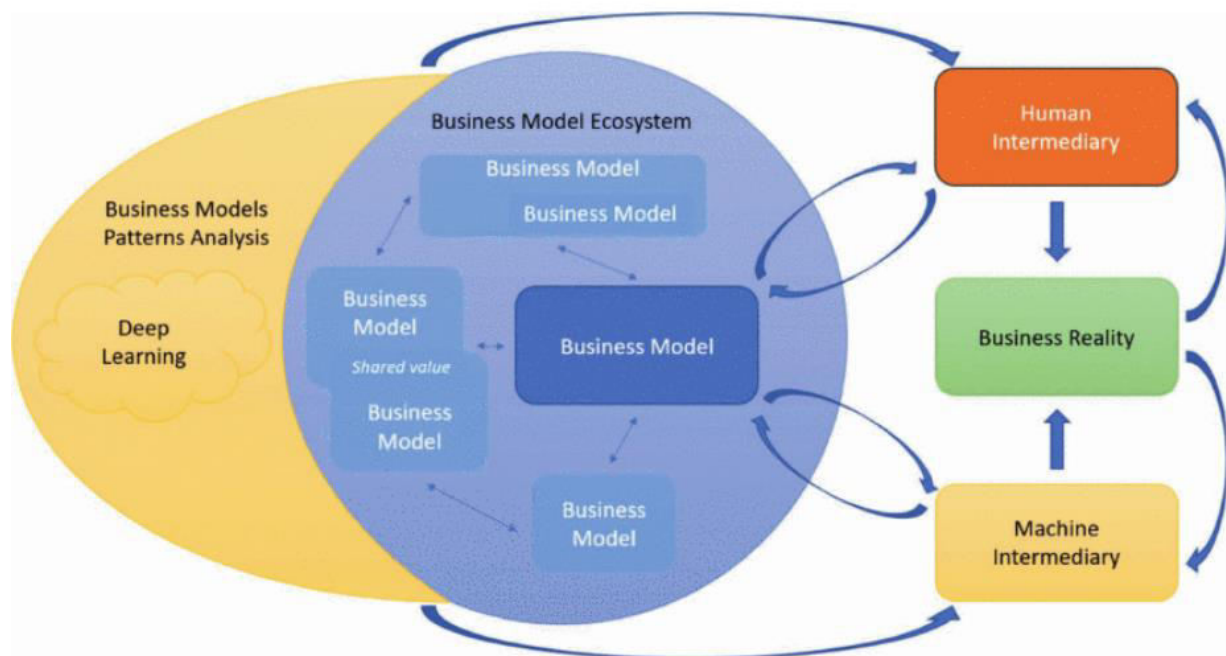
Business Models Patterns Analysis

Deep Learning

Business Model Ecosystem

Business Model

Business Model

Business Model

Shared value

Business Model

Business Model

Business Model

Human Intermediary

Business Reality

Machine Intermediary